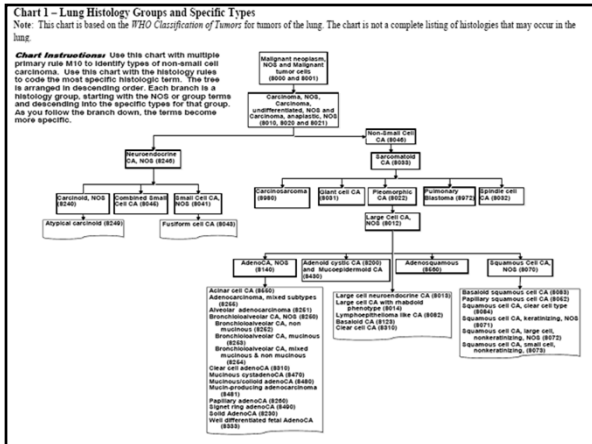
Chart 1 – Lung Histology Groups and Specific Types
Note: This chart is based on the WHO Classification of Tumors for tumors of the lung. The chart is not a complete listing of histologies that may occur in the lung.

Chart Instructions: Use this chart with multiple primary rule M10 to identify types of non-small cell carcinoma. Use this chart with the histology rules to code the most specific histologic term. The tree is arranged in descending order. Each branch is a histology group, starting with the NOS or group terms and descending into the specific types for that group. As you follow the branch down, the terms become more specific.

Malignant neoplasm, NOS and Malignant tumor cells (8000 and 8001)

Carcinoma, NOS, Carcinoma, undifferentiated, NOS and Carcinoma, anaplastic, NOS (8010, 8020 and 8021)

Non-Small Cell CA (8046)

Neuroendocrine CA, NOS (8246)

Sarcomatoid CA (8033)

Carcinoid, NOS (8240)

Combined Small Cell CA (8045)

Small Cell CA, NOS (8041)

Atypical carcinoid (8249)

Fusiform cell CA (8043)

Carcinosarcoma (8980)

Giant cell CA (8031)

Pleomorphic CA (8022)

Pulmonary Blastoma (8972)

Spindle cell CA (8032)

Large Cell CA, NOS (8012)

AdenoCA, NOS (8140)

Adenoid cystic CA (8200) and Mucoepidermoid CA (8430)

Adenosquamous (8560)

Squamous Cell CA, NOS (8070)

Acinar cell CA (8550)
Adenocarcinoma, mixed subtypes (8255)
Alveolar adenocarcinoma (8251)
Bronchioloalveolar CA, NOS (8250)
Bronchioloalveolar CA, non mucinous (8252)
Bronchioloalveolar CA, mucinous (8253)
Bronchioloalveolar CA, mixed mucinous & non mucinous (8254)
Clear cell adenoCA (8310)
Mucinous cystadenoCA (8470)
Mucinous/colloid adenoCA (8480)
Mucin-producing adenocarcinoma (8481)
Papillary adenoCA (8260)
Signet ring adenoCA (8490)
Solid AdenoCA (8230)
Well differentiated fetal AdenoCA (8333)

Large cell neuroendocrine CA (8013)
Large cell CA with rhabdoid phenotype (8014)
Lymphoepithelioma like CA (8082)
Basaloid CA (8123)
Clear cell CA (8310)

Basaloid squamous cell CA (8083)
Papillary squamous cell CA (8052)
Squamous cell CA, clear cell type (8084)
Squamous cell CA, keratinizing, NOS (8071)
Squamous cell CA, large cell, nonkeratinizing, NOS (8072)
Squamous cell CA, small cell, nonkeratinizing, (8073)